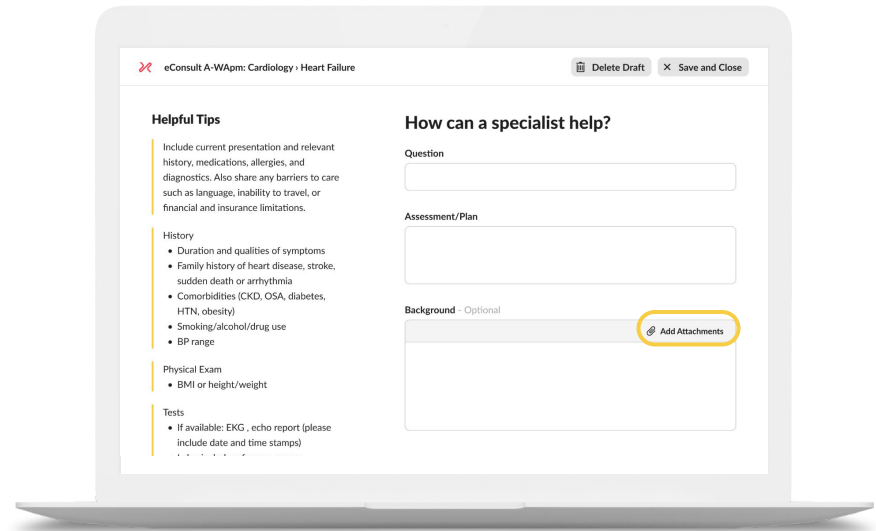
eConsult A-WApm: Cardiology › Heart Failure

Delete Draft

Save and Close

Helpful Tips

Include current presentation and relevant history, medications, allergies, and diagnostics. Also share any barriers to care such as language, inability to travel, or financial and insurance limitations.

History
- Duration and qualities of symptoms
- Family history of heart disease, stroke, sudden death or arrhythmia
- Comorbidities (CKD, OSA, diabetes, HTN, obesity)
- Smoking/alcohol/drug use
- BP range

Physical Exam
- BMI or height/weight

Tests
- If available: EKG , echo report (please include date and time stamps)
- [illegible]

How can a specialist help?

Question

Assessment/Plan

Background - Optional

Add Attachments